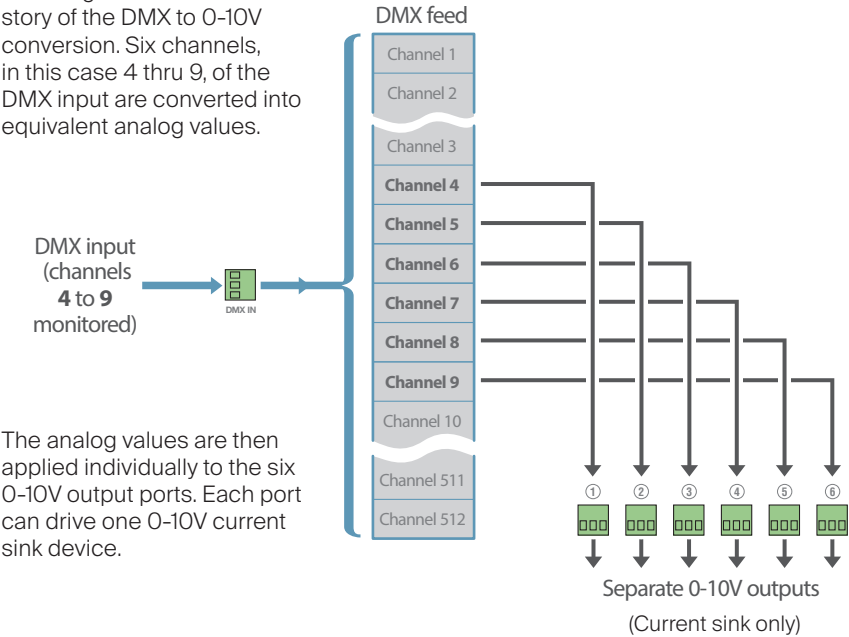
story of the DMX to 0-10V conversion. Six channels, in this case 4 thru 9, of the DMX input are converted into equivalent analog values.

DMX feed

Channel 1
Channel 2
Channel 3
**Channel 4**
**Channel 5**
**Channel 6**
**Channel 7**
**Channel 8**
**Channel 9**
Channel 10
Channel 511
Channel 512

DMX input (channels **4** to **9** monitored)

DMX IN

The analog values are then applied individually to the six 0-10V output ports. Each port can drive one 0-10V current sink device.

① ② ③ ④ ⑤ ⑥

Separate 0-10V outputs
(Current sink only)